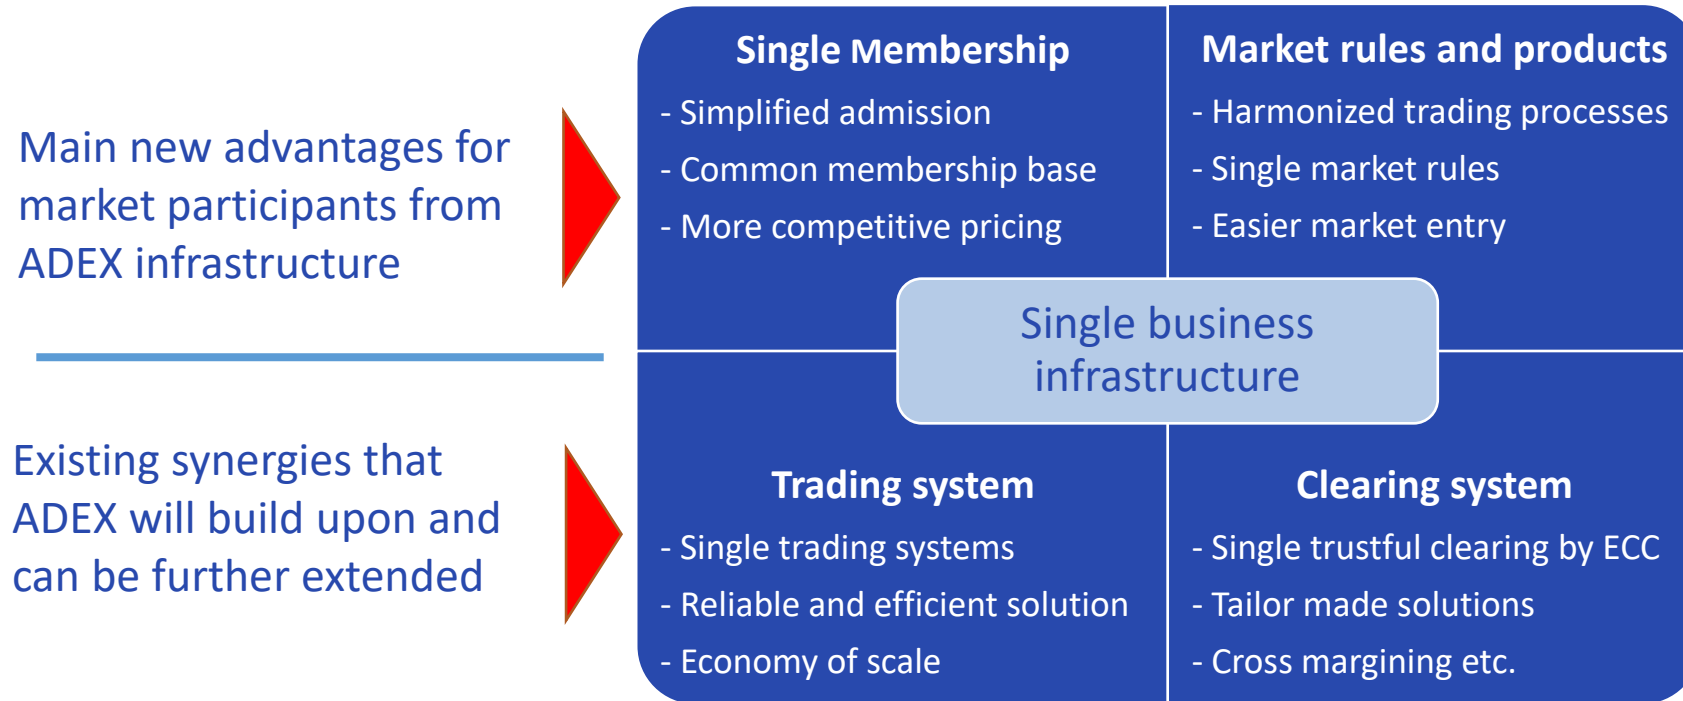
Main new advantages for market participants from ADEX infrastructure

Existing synergies that ADEX will build upon and can be further extended

Single Membership

- Simplified admission

- Common membership base

- More competitive pricing

Market rules and products

- Harmonized trading processes

- Single market rules

- Easier market entry

Single business infrastructure

Trading system

- Single trading systems

- Reliable and efficient solution

- Economy of scale

Clearing system

- Single trustful clearing by ECC

- Tailor made solutions

- Cross margining etc.